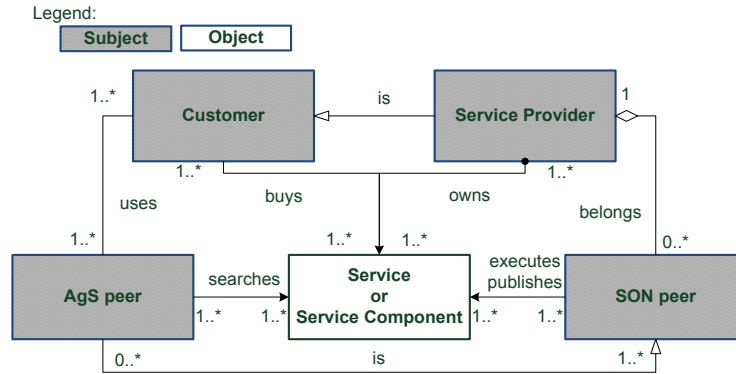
Legend:

Subject

Object

1..*

Customer

is

Service Provider

1

1..*

buys

owns

1..*

uses

belongs

1..*

1..*

1..*

0..*

AgS peer

searches

Service or Service Component

executes publishes

SON peer

1..*

1..*

1..*

1..*

0..*

is

1..*